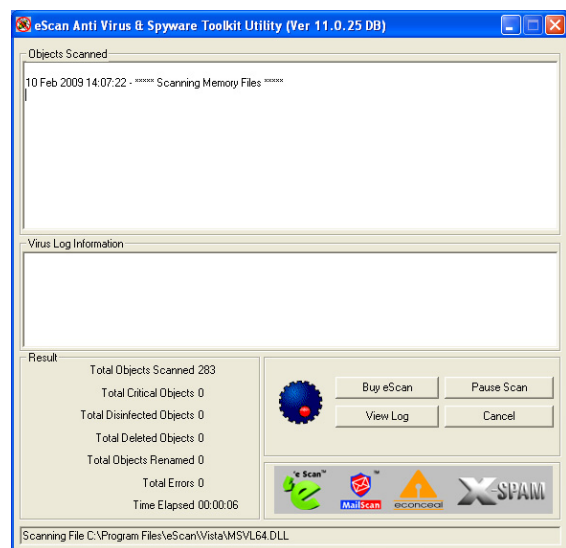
eScan Anti Virus & Spyware Toolkit Utility (Ver 11.0.25 DB)

Objects Scanned

10 Feb 2009 14:07:22 - ***** Scanning Memory Files *****

Virus Log Information

Result

Total Objects Scanned 283

Total Critical Objects 0

Total Disinfected Objects 0

Total Deleted Objects 0

Total Objects Renamed 0

Total Errors 0

Time Elapsed 00:00:06

Buy eScan

Pause Scan

View Log

Cancel

eScan™

MailScan

econceal

X-SPAM

Scanning File C:\Program Files\eScan\Vista\MSVL64.DLL